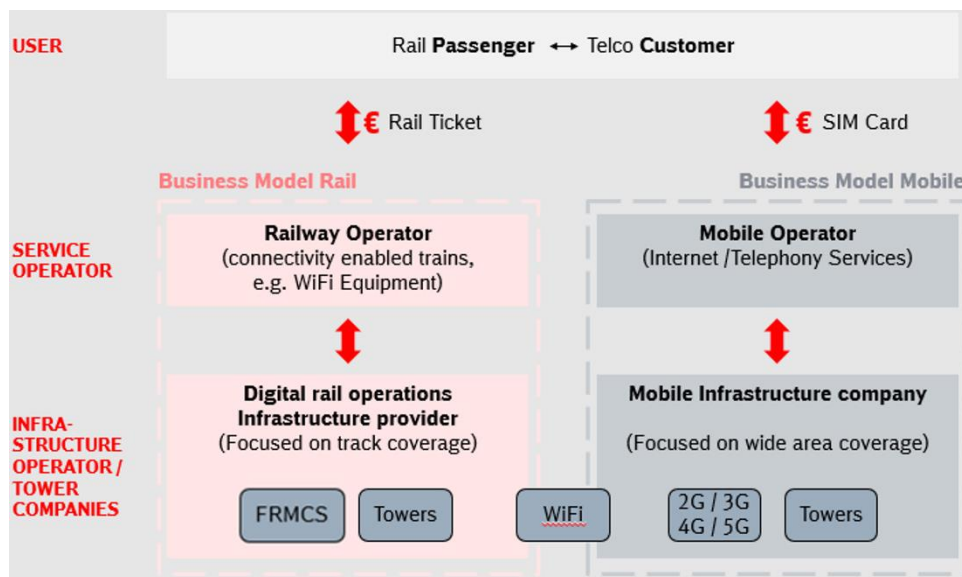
USER

Rail **Passenger** ↔ Telco **Customer**

€ Rail Ticket

€ SIM Card

Business Model Rail

Business Model Mobile

SERVICE OPERATOR

**Railway Operator**
(connectivity enabled trains, e.g. WiFi Equipment)

**Mobile Operator**
(Internet /Telephony Services)

INFRA-STRUCTURE OPERATOR / TOWER COMPANIES

**Digital rail operations Infrastructure provider**
(Focused on track coverage)

**Mobile Infrastructure company**
(Focused on wide area coverage)

FRMCS

Towers

WiFi

2G / 3G
4G / 5G

Towers